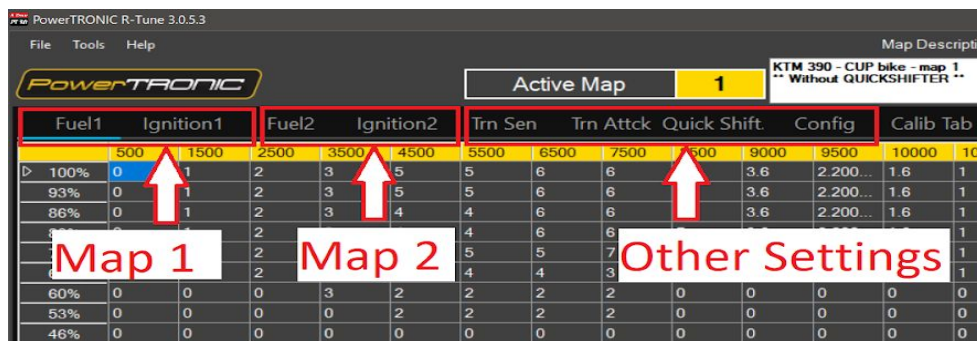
PowerTRONIC R-Tune 3.0.5.3

File Tools Help

Map Descripti

PowerTRONIC

Active Map 1

KTM 390 - CUP bike - map 1
** Without QUICKSHIFTER **

Fuel1 Ignition1 Fuel2 Ignition2 Trn Sen Trn Attck Quick Shift. Config Calib Tab

| | 500 | 1500 | 2500 | 3500 | 4500 | 5500 | 6500 | 7500 | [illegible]500 | 9000 | 9500 | 10000 | 10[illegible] |
|---|---|---|---|---|---|---|---|---|---|---|---|---|---|
| 100% | 0 | 1 | 2 | 3 | 5 | 5 | 6 | 6 | | 3.6 | 2.200... | 1.6 | 1 |
| 93% | 0 | 1 | 2 | 3 | 5 | 5 | 6 | 6 | | 3.6 | 2.200... | 1.6 | 1 |
| 86% | 0 | 1 | 2 | 3 | 4 | 4 | 6 | 6 | | 3.6 | 2.200... | 1.6 | 1 |
| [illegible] | | 1 | 2 | 3 | | 4 | 6 | 6 | | | | | 1 |
| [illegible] | | 1 | 2 | 3 | | 5 | 5 | 7 | | | | | 1 |
| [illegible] | | | 2 | | | 4 | 4 | 3 | | | | | 1 |
| 60% | 0 | 0 | 0 | 3 | 2 | 2 | 2 | 2 | 0 | 0 | 0 | 0 | 0 |
| 53% | 0 | 0 | 0 | 0 | 2 | 2 | 2 | 2 | 0 | 0 | 0 | 0 | 0 |
| 46% | 0 | 0 | 0 | 0 | 0 | 0 | 0 | 0 | 0 | 0 | 0 | 0 | 0 |

Map 1
Map 2
Other Settings